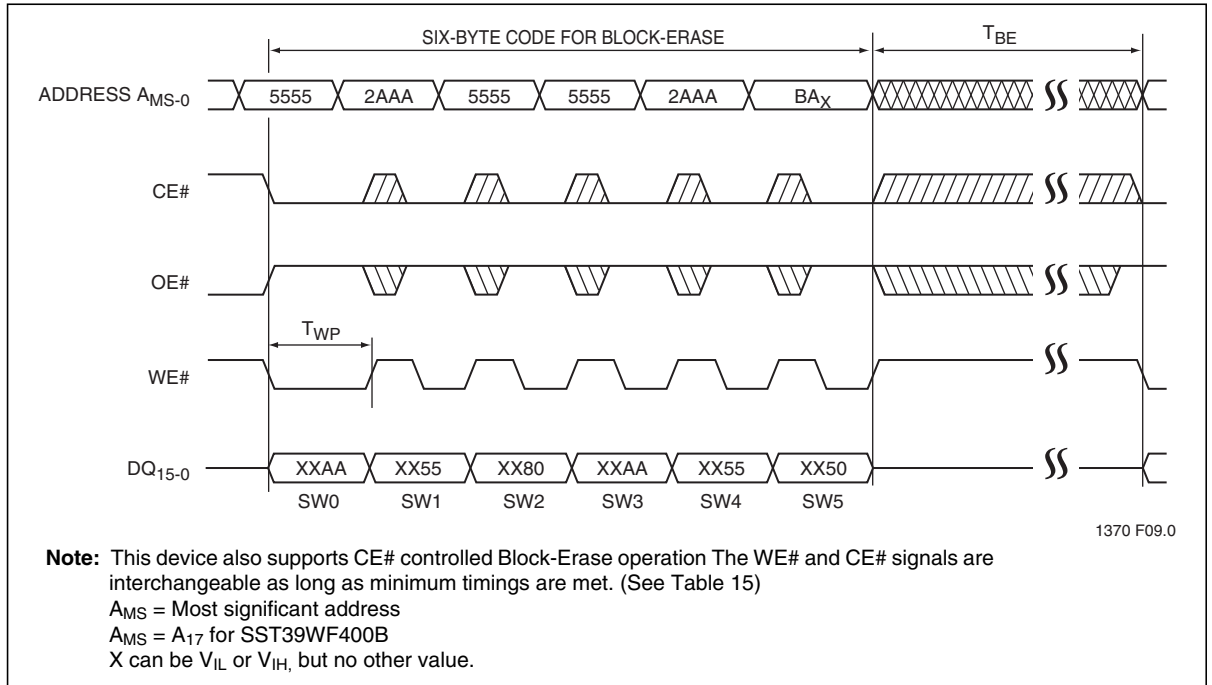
SIX-BYTE CODE FOR BLOCK-ERASE

$T_{BE}$

ADDRESS $A_{MS-0}$

5555

2AAA

5555

5555

2AAA

$BA_X$

CE#

OE#

$T_{WP}$

WE#

$DQ_{15-0}$

XXAA

XX55

XX80

XXAA

XX55

XX50

SW0

SW1

SW2

SW3

SW4

SW5

1370 F09.0

**Note:** This device also supports CE# controlled Block-Erase operation The WE# and CE# signals are interchangeable as long as minimum timings are met. (See Table 15)
$A_{MS}$ = Most significant address
$A_{MS}$ = $A_{17}$ for SST39WF400B
X can be $V_{IL}$ or $V_{IH,}$ but no other value.